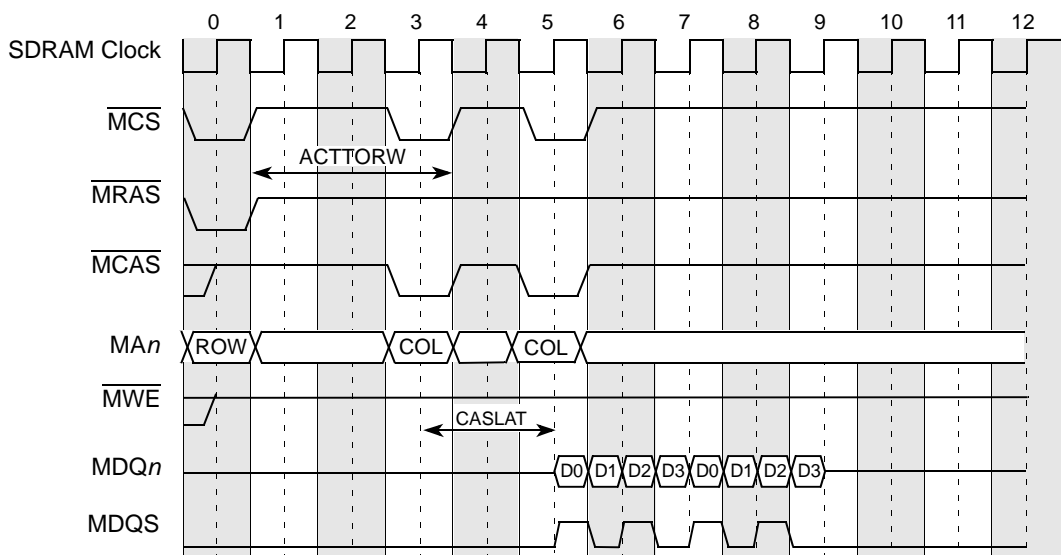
0 1 2 3 4 5 6 7 8 9 10 11 12

SDRAM Clock

$\overline{\text{MCS}}$

ACTTORW

$\overline{\text{MRAS}}$

$\overline{\text{MCAS}}$

MA$n$ ROW COL COL

$\overline{\text{MWE}}$

CASLAT

MDQ$n$ D0 D1 D2 D3 D0 D1 D2 D3

MDQS